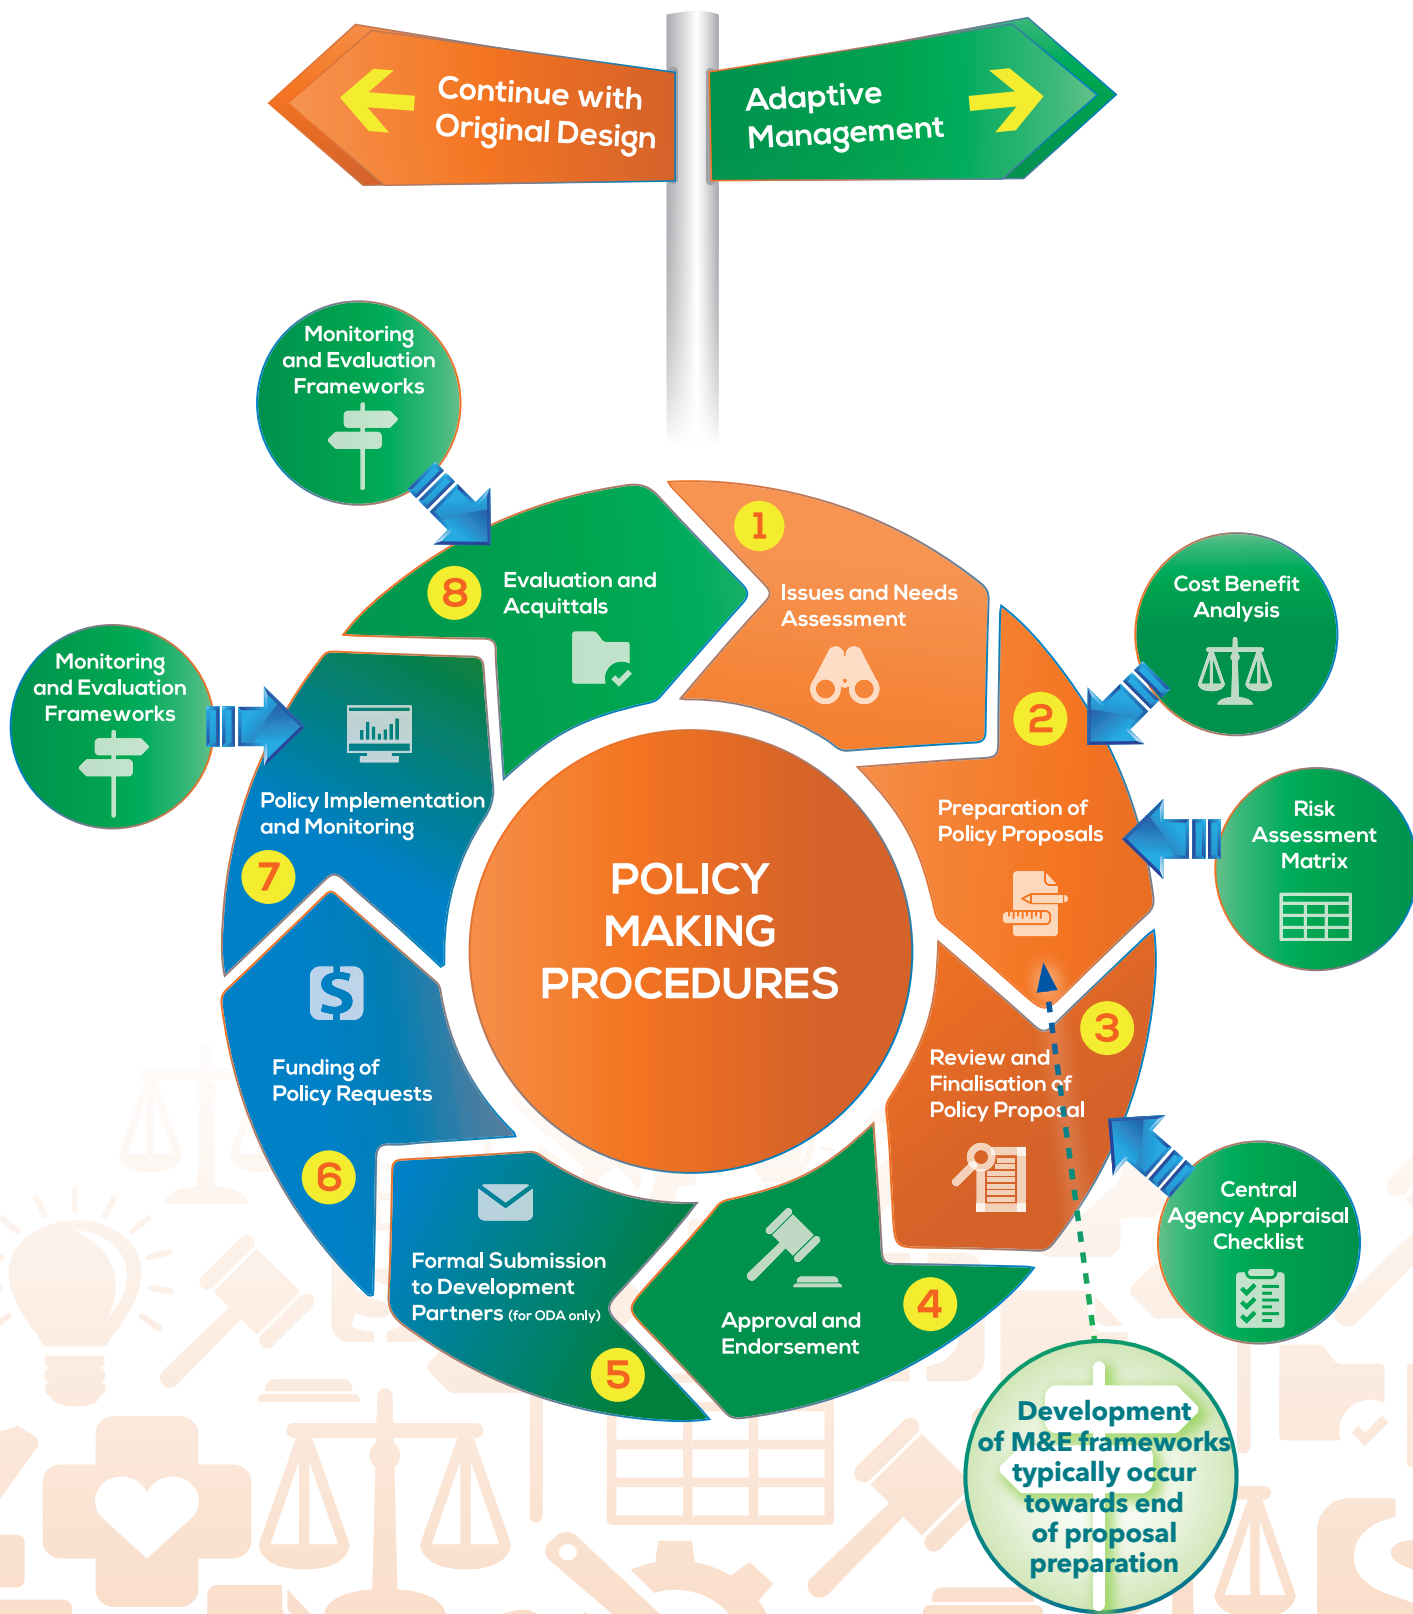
Continue with Original Design

Adaptive Management

Monitoring and Evaluation Frameworks

Cost Benefit Analysis

Risk Assessment Matrix

Monitoring and Evaluation Frameworks

Central Agency Appraisal Checklist

POLICY MAKING PROCEDURES

1
Issues and Needs Assessment

2
Preparation of Policy Proposals

3
Review and Finalisation of Policy Proposal

4
Approval and Endorsement

5
Formal Submission to Development Partners (for ODA only)

6
Funding of Policy Requests

7
Policy Implementation and Monitoring

8
Evaluation and Acquittals

Development of M&E frameworks typically occur towards end of proposal preparation